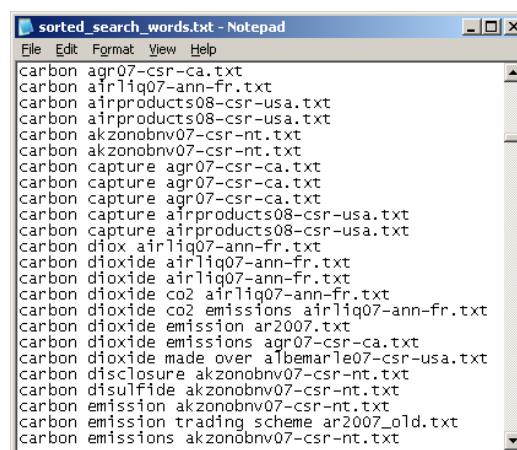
sorted_search_words.txt - Notepad

File Edit Format View Help

carbon agr07-csr-ca.txt
carbon airliq07-ann-fr.txt
carbon airproducts08-csr-usa.txt
carbon airproducts08-csr-usa.txt
carbon akzonobnv07-csr-nt.txt
carbon akzonobnv07-csr-nt.txt
carbon capture agr07-csr-ca.txt
carbon capture agr07-csr-ca.txt
carbon capture agr07-csr-ca.txt
carbon capture airproducts08-csr-usa.txt
carbon capture airproducts08-csr-usa.txt
carbon diox airliq07-ann-fr.txt
carbon dioxide airliq07-ann-fr.txt
carbon dioxide airliq07-ann-fr.txt
carbon dioxide co2 airliq07-ann-fr.txt
carbon dioxide co2 emissions airliq07-ann-fr.txt
carbon dioxide emission ar2007.txt
carbon dioxide emissions agr07-csr-ca.txt
carbon dioxide made over albemarle07-csr-usa.txt
carbon disclosure akzonobnv07-csr-nt.txt
carbon disulfide akzonobnv07-csr-nt.txt
carbon emission akzonobnv07-csr-nt.txt
carbon emission trading scheme ar2007_old.txt
carbon emissions akzonobnv07-csr-nt.txt